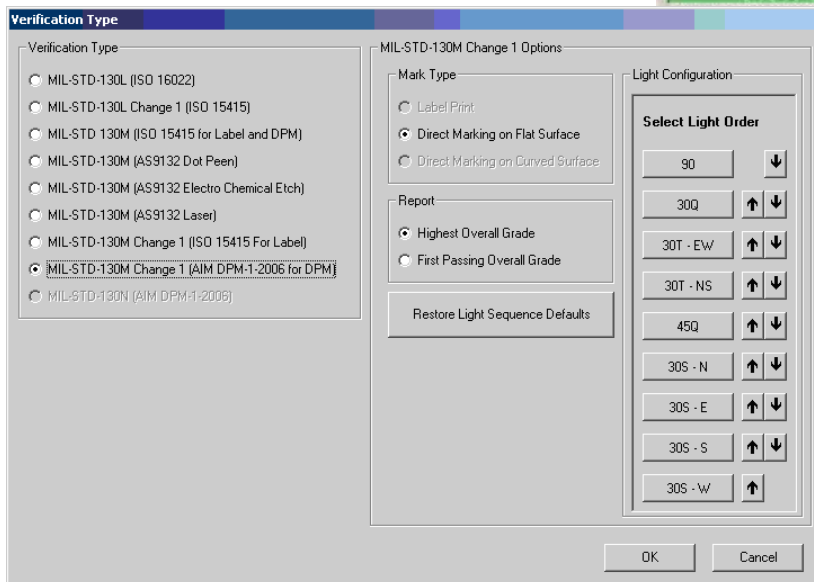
Verification Type

Verification Type

MIL-STD-130L (ISO 16022)

MIL-STD-130L Change 1 (ISO 15415)

MIL-STD 130M (ISO 15415 for Label and DPM)

MIL-STD-130M (AS9132 Dot Peen)

MIL-STD-130M (AS9132 Electro Chemical Etch)

MIL-STD-130M (AS9132 Laser)

MIL-STD-130M Change 1 (ISO 15415 For Label)

MIL-STD-130M Change 1 (AIM DPM-1-2006 for DPM)

MIL-STD-130N (AIM DPM-1-2006)

MIL-STD-130M Change 1 Options

Mark Type

Label Print

Direct Marking on Flat Surface

Direct Marking on Curved Surface

Report

Highest Overall Grade

First Passing Overall Grade

Restore Light Sequence Defaults

Light Configuration

Select Light Order

90

30Q

30T - EW

30T - NS

45Q

30S - N

30S - E

30S - S

30S - W

OK

Cancel